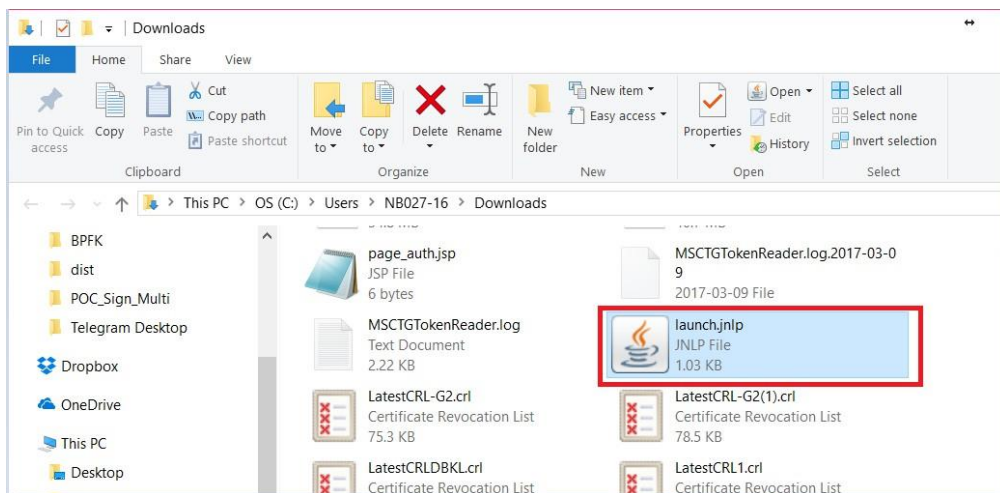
Downloads

File Home Share View

Cut
Copy path
Pin to Quick access Copy Paste
Paste shortcut
Clipboard

Move to Copy to Delete Rename
Organize

New item
Easy access
New folder
New

Open
Edit
Properties
History
Open

Select all
Select none
Invert selection
Select

This PC > OS (C:) > Users > NB027-16 > Downloads

BPFK
dist
POC_Sign_Multi
Telegram Desktop
Dropbox
OneDrive
This PC
Desktop

page_auth.jsp
JSP File
6 bytes

MSCTGTokenReader.log.2017-03-09
2017-03-09 File

MSCTGTokenReader.log
Text Document
2.22 KB

launch.jnlp
JNLP File
1.03 KB

LatestCRL-G2.crl
Certificate Revocation List
75.3 KB

LatestCRL-G2(1).crl
Certificate Revocation List
78.5 KB

LatestCRLDBKL.crl
Certificate Revocation List

LatestCRL1.crl
Certificate Revocation List